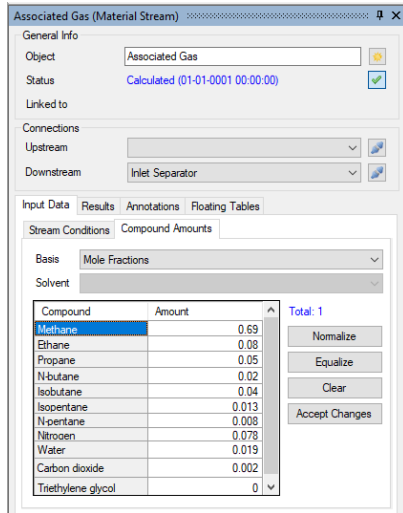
Associated Gas (Material Stream)

General Info

Object | Associated Gas

Status | Calculated (01-01-0001 00:00:00)

Linked to

Connections

Upstream

Downstream | Inlet Separator

Input Data | Results | Annotations | Floating Tables

Stream Conditions | Compound Amounts

Basis | Mole Fractions

Solvent

| Compound | Amount |
|---|---|
| Methane | 0.69 |
| Ethane | 0.08 |
| Propane | 0.05 |
| N-butane | 0.02 |
| Isobutane | 0.04 |
| Isopentane | 0.013 |
| N-pentane | 0.008 |
| Nitrogen | 0.078 |
| Water | 0.019 |
| Carbon dioxide | 0.002 |
| Triethylene glycol | 0 |

Total: 1

Normalize

Equalize

Clear

Accept Changes